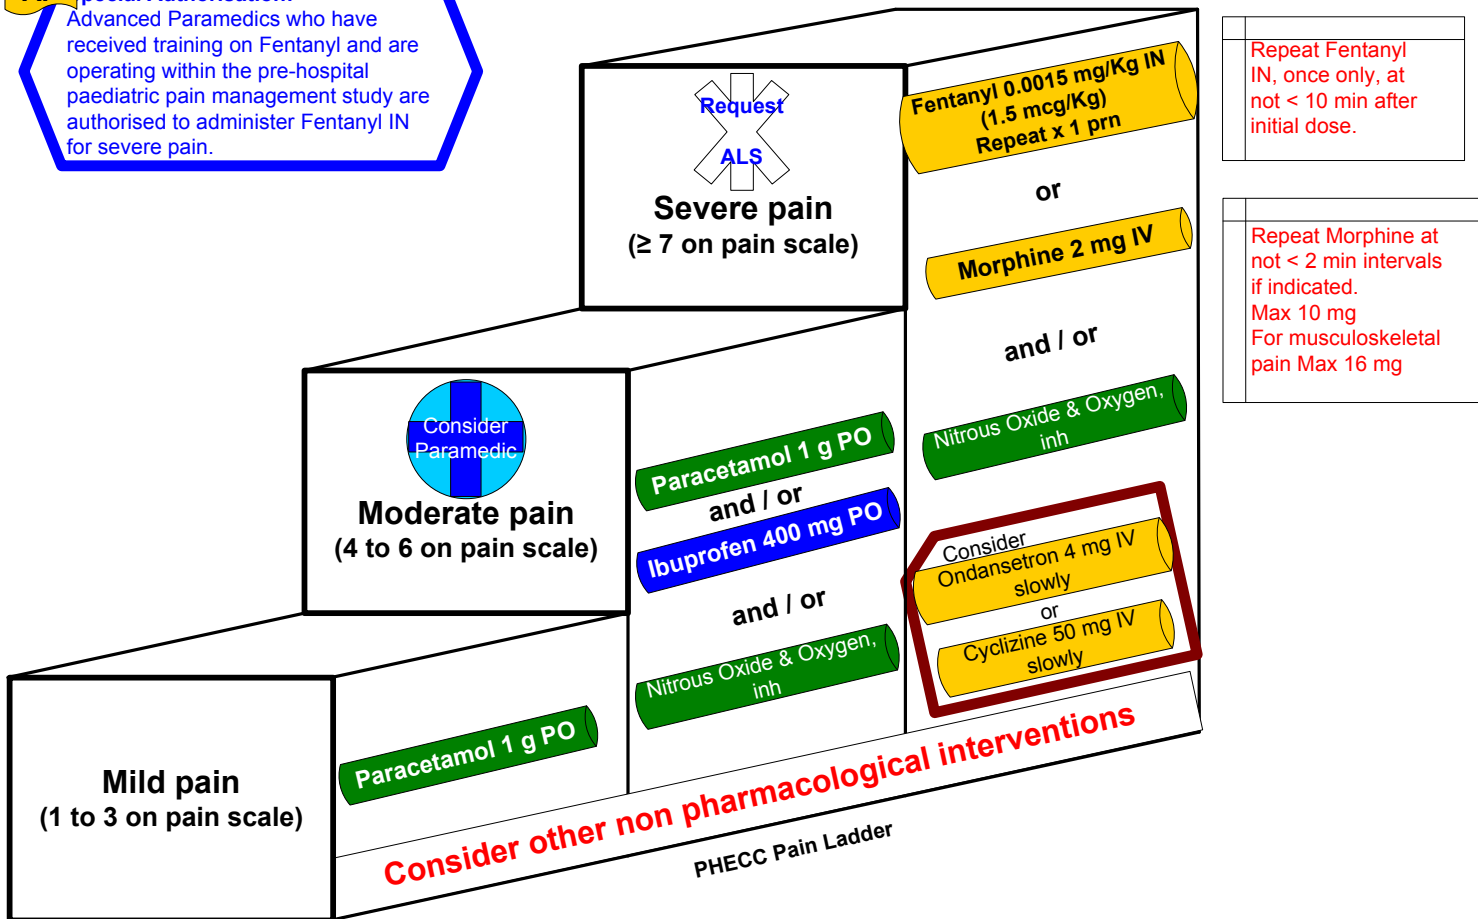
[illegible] Authorisation:
Advanced Paramedics who have received training on Fentanyl and are operating within the pre-hospital paediatric pain management study are authorised to administer Fentanyl IN for severe pain.

Request
ALS
Severe pain
(≥ 7 on pain scale)

Fentanyl 0.0015 mg/Kg IN
(1.5 mcg/Kg)
Repeat x 1 prn

or

Morphine 2 mg IV

and / or

Nitrous Oxide & Oxygen, inh

Consider
Ondansetron 4 mg IV slowly
or
Cyclizine 50 mg IV slowly

Repeat Fentanyl IN, once only, at not < 10 min after initial dose.

Repeat Morphine at not < 2 min intervals if indicated.
Max 10 mg
For musculoskeletal pain Max 16 mg

Consider Paramedic
Moderate pain
(4 to 6 on pain scale)

Paracetamol 1 g PO
and / or
Ibuprofen 400 mg PO

and / or

Nitrous Oxide & Oxygen, inh

Mild pain
(1 to 3 on pain scale)

Paracetamol 1 g PO

Consider other non pharmacological interventions

PHECC Pain Ladder